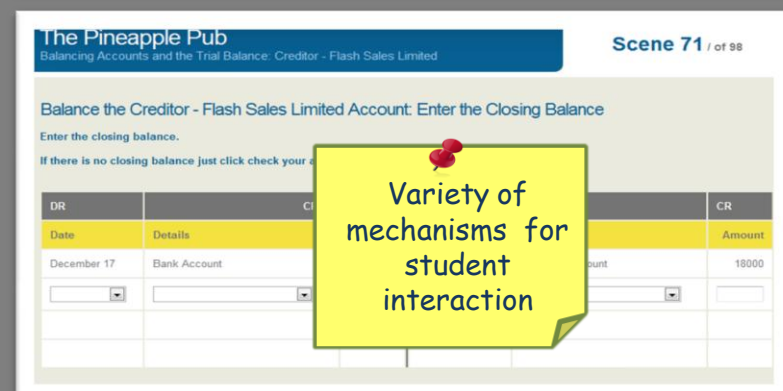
The Pineapple Pub
Balancing Accounts and the Trial Balance: Creditor - Flash Sales Limited

Scene 71 / of 98

Balance the Creditor - Flash Sales Limited Account: Enter the Closing Balance

Enter the closing balance.

If there is no closing balance just click check your a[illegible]

Variety of mechanisms for student interaction

| DR | C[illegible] | | CR |
|---|---|---|---|
| Date | Details | | Amount |
| December 17 | Bank Account | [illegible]ount | 18000 |
| | | | |
| | | | |
| | | | |